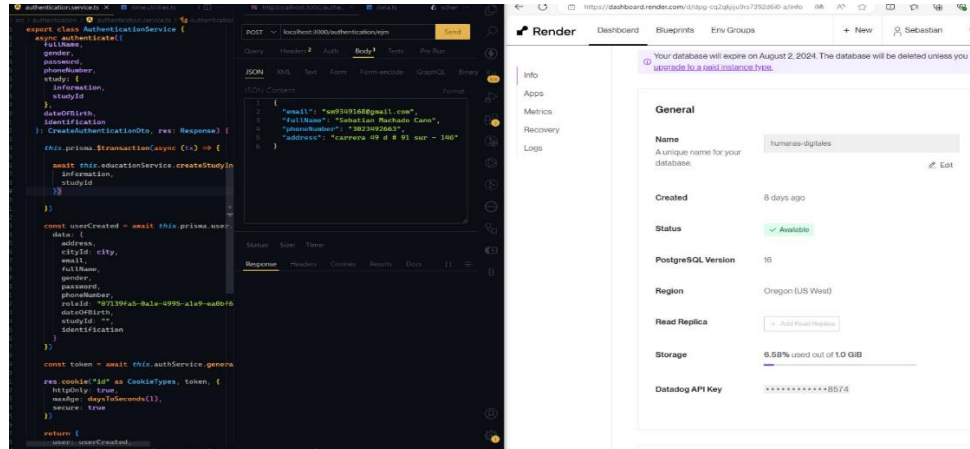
authentication.service.ts × time.utilities.ts

src > authentication > authentication.service.ts > authenticati

export class AuthenticationService {
async authenticate({
fullName,
gender,
password,
phoneNumber,
study: {
information,
studyId
},
dateOfBirth,
identification
}: CreateAuthenticationDto, res: Response) {

this.prisma.$transaction(async (tx) => {

await this.educationService.createStudyIn
information,
studyId
})

})

const userCreated = await this.prisma.user.
data: {
address,
cityId: city,
email,
fullName,
gender,
password,
phoneNumber,
roleId: "87139fa5-0a1e-4995-a1e9-ea0bf6
dateOfBirth,
studyId: "",
identification
}
})

const token = await this.authService.genera

res.cookie("id" as CookieTypes, token, {
httpOnly: true,
maxAge: daysToSeconds(1),
secure: true
})

return {
user: userCreated,

http://localhost:3000/authentication/ejm

POST localhost:3000/authentication/ejm Send

Query Headers 2 Auth Body 1 Tests Pre Run

JSON XML Text Form Form-encode GraphQL Binary

JSON Content Format

1 {
2 "email": "sm9349168@gmail.com",
3 "fullName": "Sebastian Machado Cano",
4 "phoneNumber": "3023492663",
5 "address": "carrera 49 d # 91 sur - 146"
6 }

Status: Size: Time:

Response Headers Cookies Results Docs

https://dashboard.render.com/d/dpg-cq2qkjiu0rrs7392d6l0-a/info

Render Dashboard Blueprints Env Groups + New Sebastian

Your database will expire on August 2, 2024. The database will be deleted unless you upgrade to a paid instance type.

Info
Apps
Metrics
Recovery
Logs

General

Name
A unique name for your database.
humanas-digitales
Edit

Created 8 days ago

Status Available

PostgreSQL Version 16

Region Oregon (US West)

Read Replica + Add Read Replica

Storage 6.58% used out of 1.0 GiB

Datadog API Key ••••••••••••8574